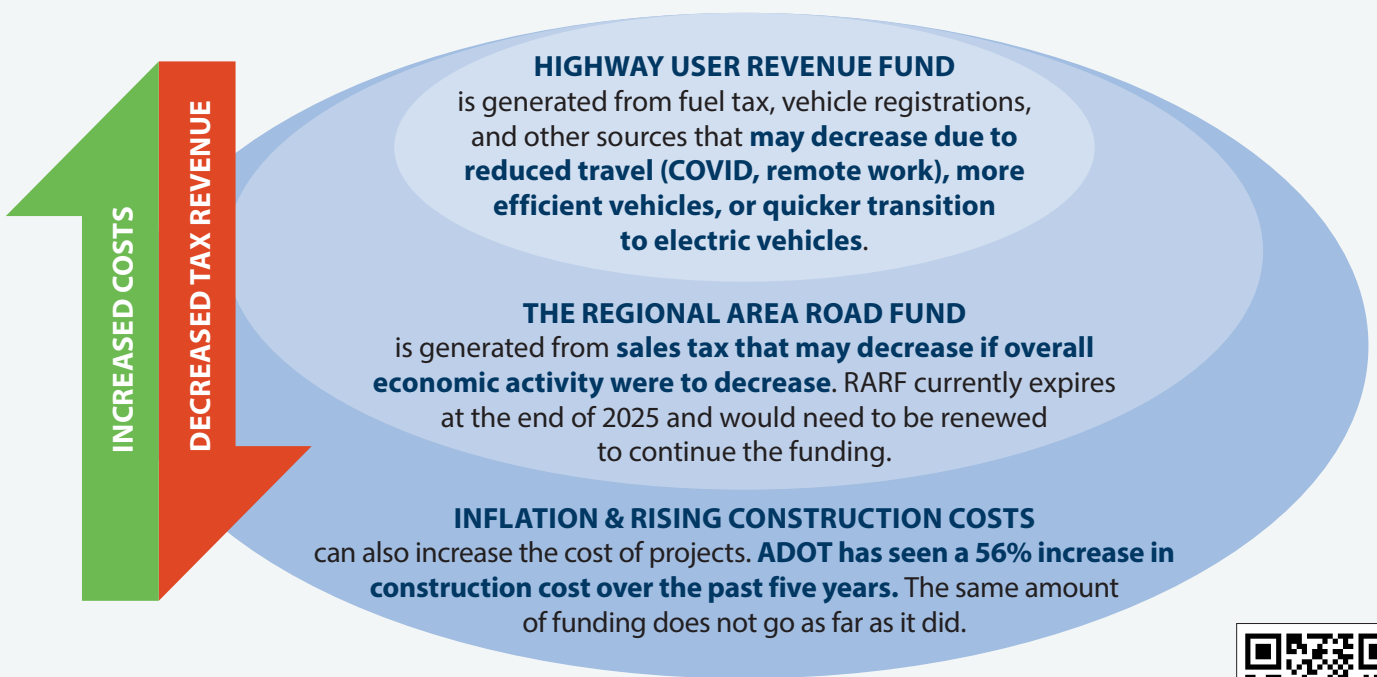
INCREASED COSTS

DECREASED TAX REVENUE

HIGHWAY USER REVENUE FUND
is generated from fuel tax, vehicle registrations, and other sources that may decrease due to reduced travel (COVID, remote work), more efficient vehicles, or quicker transition to electric vehicles.

THE REGIONAL AREA ROAD FUND
is generated from sales tax that may decrease if overall economic activity were to decrease. RARF currently expires at the end of 2025 and would need to be renewed to continue the funding.

INFLATION & RISING CONSTRUCTION COSTS
can also increase the cost of projects. ADOT has seen a 56% increase in construction cost over the past five years. The same amount of funding does not go as far as it did.